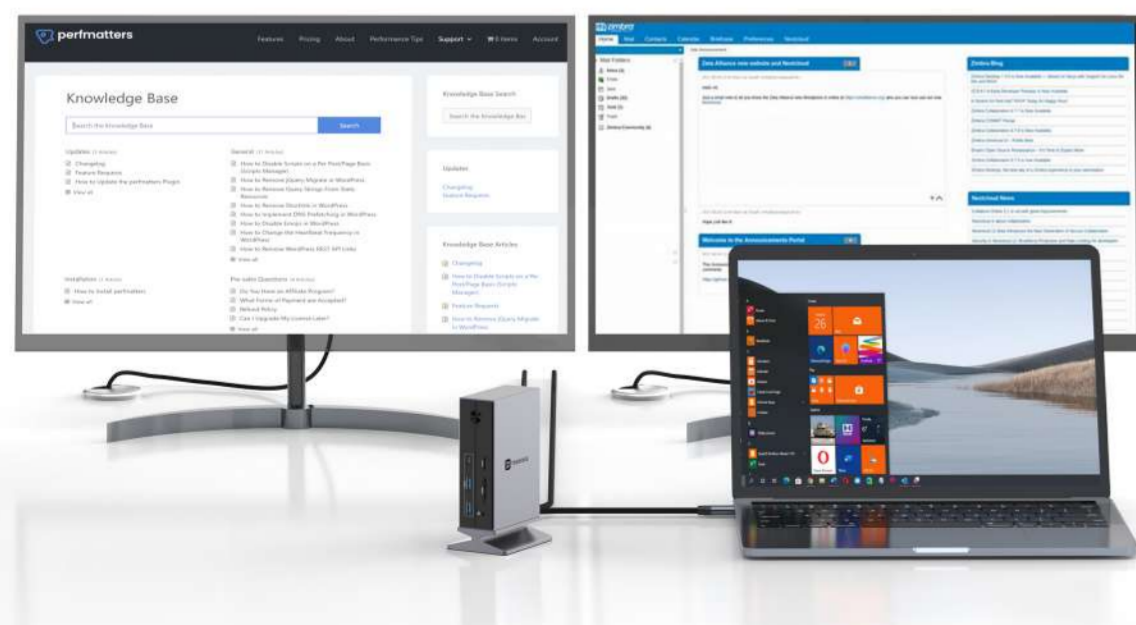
perfmatters

Features Pricing About Performance Tips Support Items Account

Knowledge Base

Search the Knowledge Base

Search

Updates

Changelog

Feature Requests

How to Update the perfmatters Plugin

View all

General

How to Disable Scripts on a Per Post/Page Basis (Scripts Manager)

How to Remove jQuery Migrate in WordPress

How to Remove Query Strings From Static Resources

How to Remove Shortlink in WordPress

How to Implement DNS Prefetching in WordPress

How to Disable Emojis in WordPress

How to Change the Heartbeat Frequency in WordPress

How to Remove WordPress REST API Links

View all

Installation

How to Install perfmatters

View all

Pre-sales Questions

Do You Have an Affiliate Program?

What Forms of Payment are Accepted?

Refund Policy

Can I Upgrade My License Later?

View all

Knowledge Base Search

Search the Knowledge Bas

Updates

Changelog

Feature Requests

Knowledge Base Articles

Changelog

How to Disable Scripts on a Per Post/Page Basis (Scripts Manager)

Feature Requests

How to Remove jQuery Migrate in WordPress

zimbra

Home Mail Contacts Calendar Briefcase Preferences Nextcloud

Mail Folders

Zeta Alliance new website and Nextcloud

Welcome to the Announcements Portal

Zimbra Blog

Nextcloud News

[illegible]